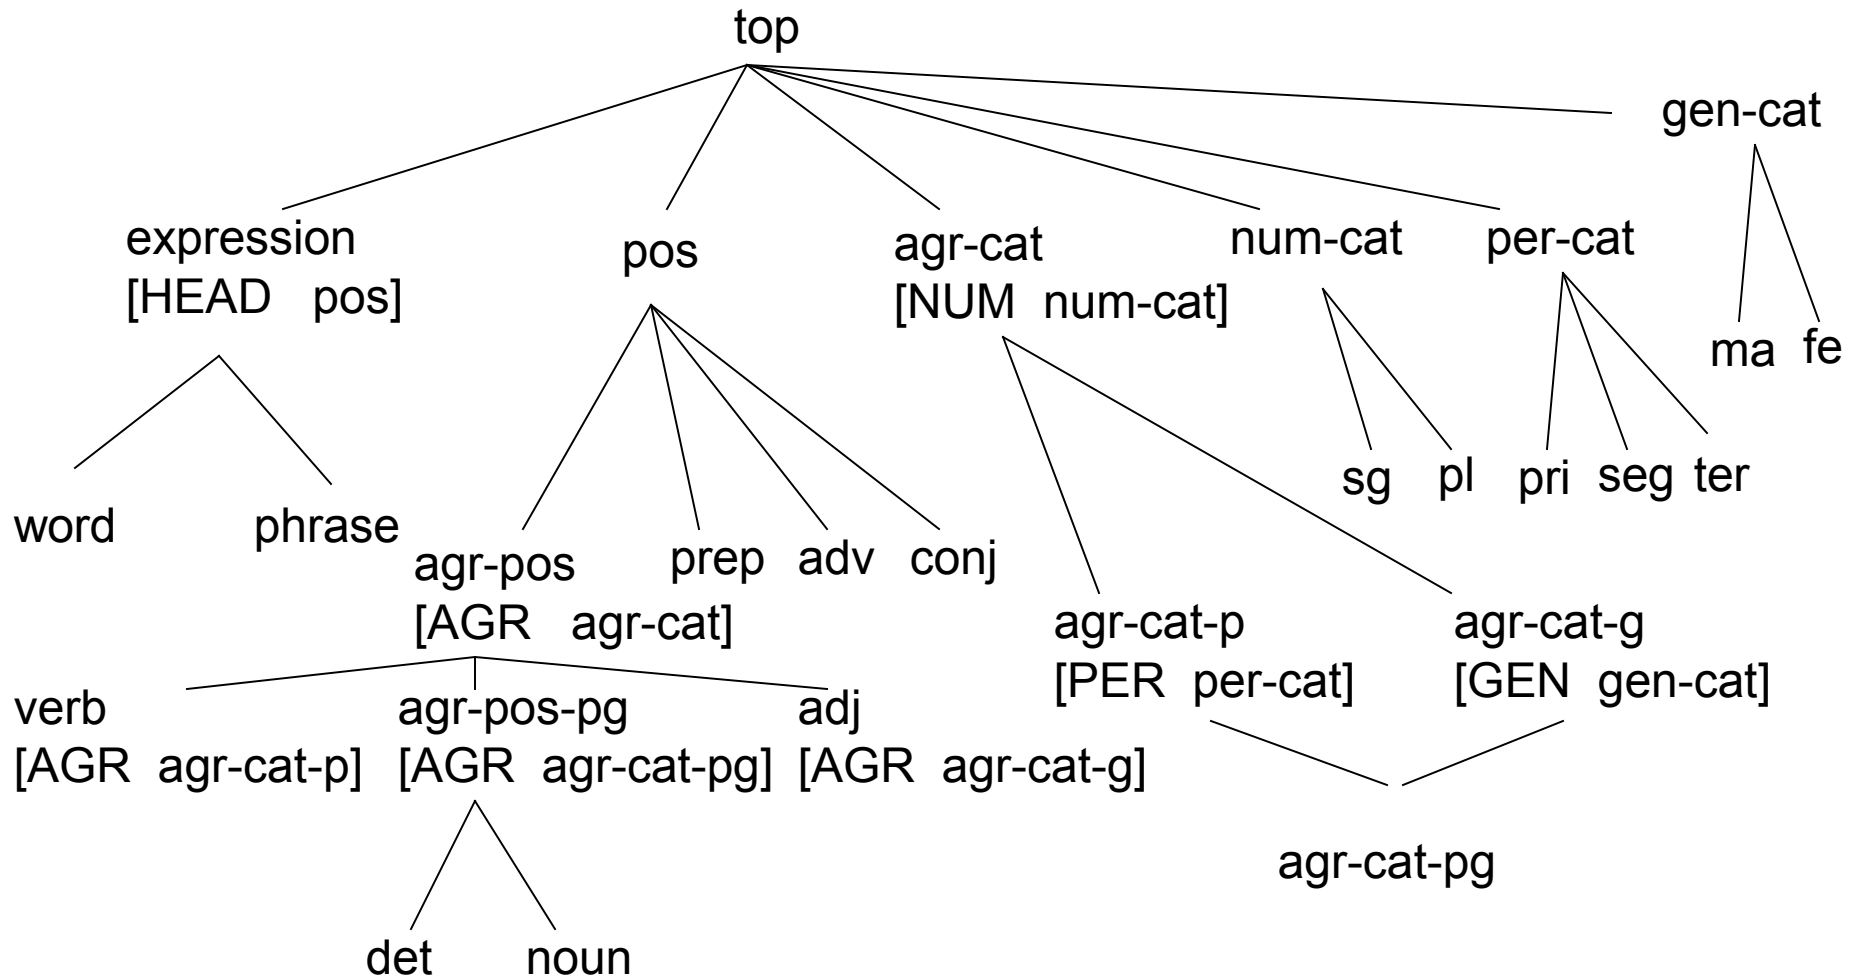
top

gen-cat

expression
[HEAD pos]

pos

agr-cat
[NUM num-cat]

num-cat

per-cat

ma fe

sg pl pri seg ter

word phrase

agr-pos
[AGR agr-cat]

prep adv conj

agr-cat-p
[PER per-cat]

agr-cat-g
[GEN gen-cat]

verb
[AGR agr-cat-p]

agr-pos-pg
[AGR agr-cat-pg]

adj
[AGR agr-cat-g]

agr-cat-pg

det noun